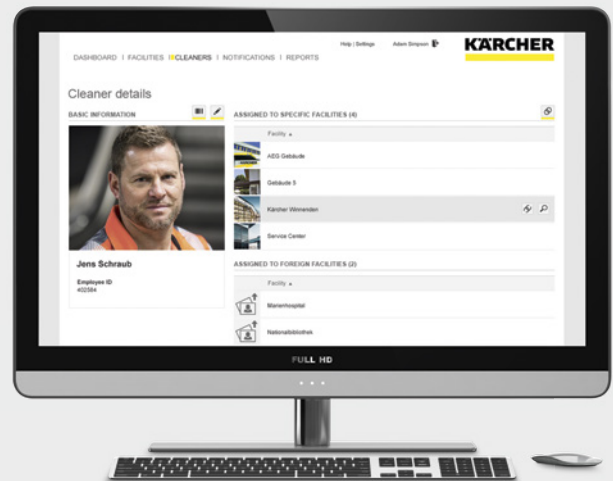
Help | Settings Adam Simpson

KÄRCHER

DASHBOARD | FACILITIES | CLEANERS | NOTIFICATIONS | REPORTS

Cleaner details

BASIC INFORMATION

ASSIGNED TO SPECIFIC FACILITIES (4)

Facility ▲

AEG Gebäude

Gebäude 5

Kärcher Winnenden

Service Center

ASSIGNED TO FOREIGN FACILITIES (2)

Facility ▲

Marienhospital

Nationalbibliothek

Jens Schraub

Employee ID
402584

FULL HD